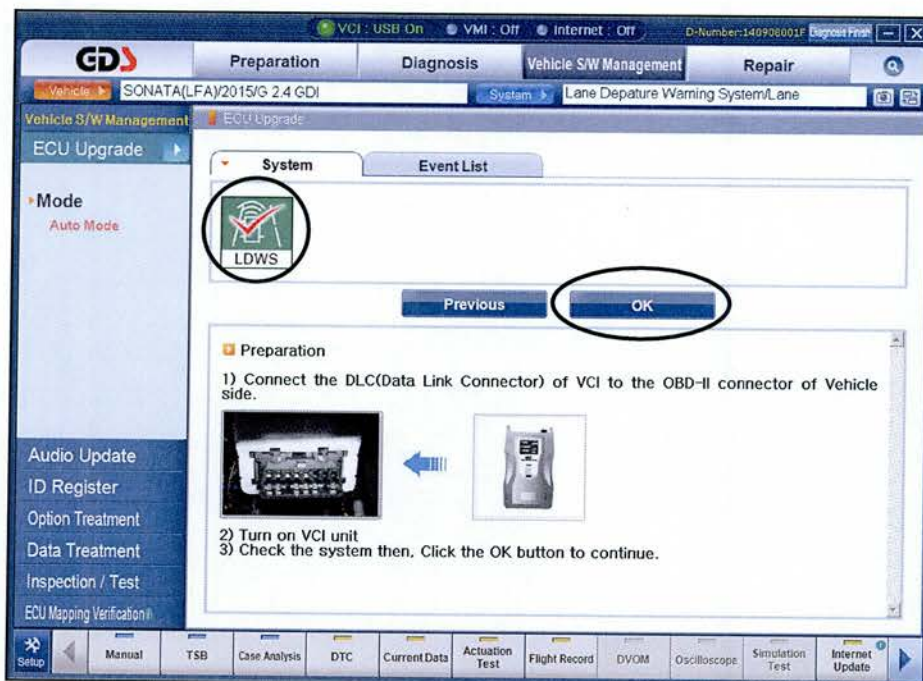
VCI : USB On  VMI : Off  Internet : Off  D-Number:140908001F Diagnosis Finish

GDS  Preparation  Diagnosis  Vehicle S/W Management  Repair

Vehicle  SONATA(LFA)/2015/G 2.4 GDI  System  Lane Depature Warning System/Lane

Vehicle S/W Management  ECU Upgrade

ECU Upgrade

Mode
Auto Mode

System  Event List

LDWS

Previous  OK

Preparation

1) Connect the DLC(Data Link Connector) of VCI to the OBD-II connector of Vehicle side.

2) Turn on VCI unit
3) Check the system then, Click the OK button to continue.

Audio Update
ID Register
Option Treatment
Data Treatment
Inspection / Test
ECU Mapping Verification

Setup  Manual  TSB  Case Analysis  DTC  Current Data  Actuation Test  Flight Record  DVOM  Oscilloscope  Simulation Test  Internet Update